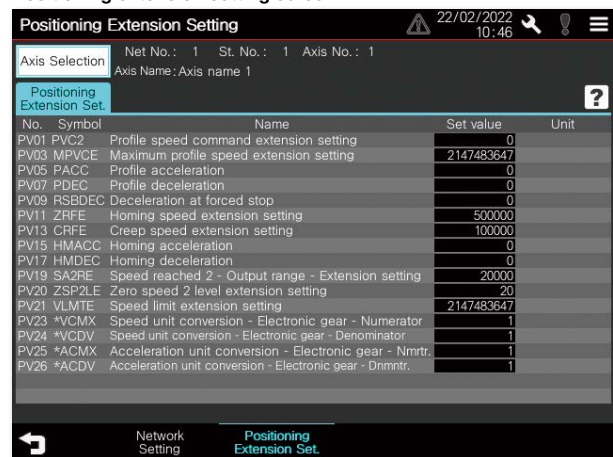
Positioning Extension Setting

22/02/2022 10:46

Axis Selection

Net No.: 1 St. No.: 1 Axis No.: 1

Axis Name: Axis name 1

Positioning Extension Set.

?

| No. | Symbol | Name | Set value | Unit |
|---|---|---|---|---|
| PV01 | PVC2 | Profile speed command extension setting | 0 | |
| PV03 | MPVCE | Maximum profile speed extension setting | 2147483647 | |
| PV05 | PACC | Profile acceleration | 0 | |
| PV07 | PDEC | Profile deceleration | 0 | |
| PV09 | RSBDEC | Deceleration at forced stop | 0 | |
| PV11 | ZRFE | Homing speed extension setting | 500000 | |
| PV13 | CRFE | Creep speed extension setting | 100000 | |
| PV15 | HMACC | Homing acceleration | 0 | |
| PV17 | HMDEC | Homing deceleration | 0 | |
| PV19 | SA2RE | Speed reached 2 - Output range - Extension setting | 20000 | |
| PV20 | ZSP2LE | Zero speed 2 level extension setting | 20 | |
| PV21 | VLMTE | Speed limit extension setting | 2147483647 | |
| PV23 | *VCMX | Speed unit conversion - Electronic gear - Numerator | 1 | |
| PV24 | *VCDV | Speed unit conversion - Electronic gear - Denominator | 1 | |
| PV25 | *ACMX | Acceleration unit conversion - Electronic gear - Nmrtr. | 1 | |
| PV26 | *ACDV | Acceleration unit conversion - Electronic gear - Dnmntr. | 1 | |

Network Setting

Positioning Extension Set.